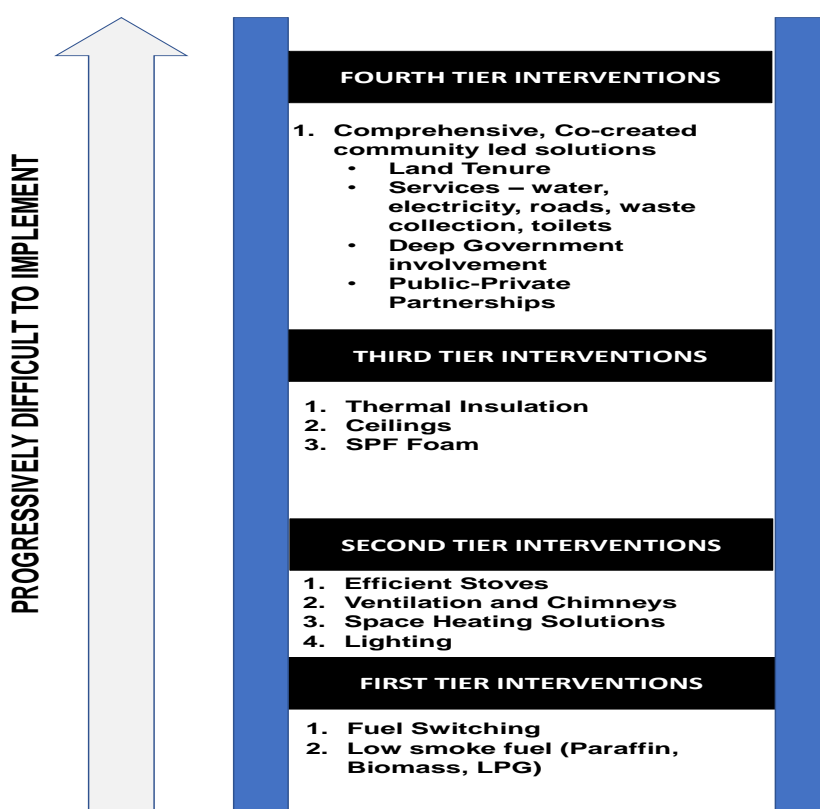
PROGRESSIVELY DIFFICULT TO IMPLEMENT

FOURTH TIER INTERVENTIONS

1. Comprehensive, Co-created community led solutions
• Land Tenure
• Services – water, electricity, roads, waste collection, toilets
• Deep Government involvement
• Public-Private Partnerships

THIRD TIER INTERVENTIONS

1. Thermal Insulation
2. Ceilings
3. SPF Foam

SECOND TIER INTERVENTIONS

1. Efficient Stoves
2. Ventilation and Chimneys
3. Space Heating Solutions
4. Lighting

FIRST TIER INTERVENTIONS

1. Fuel Switching
2. Low smoke fuel (Paraffin, Biomass, LPG)